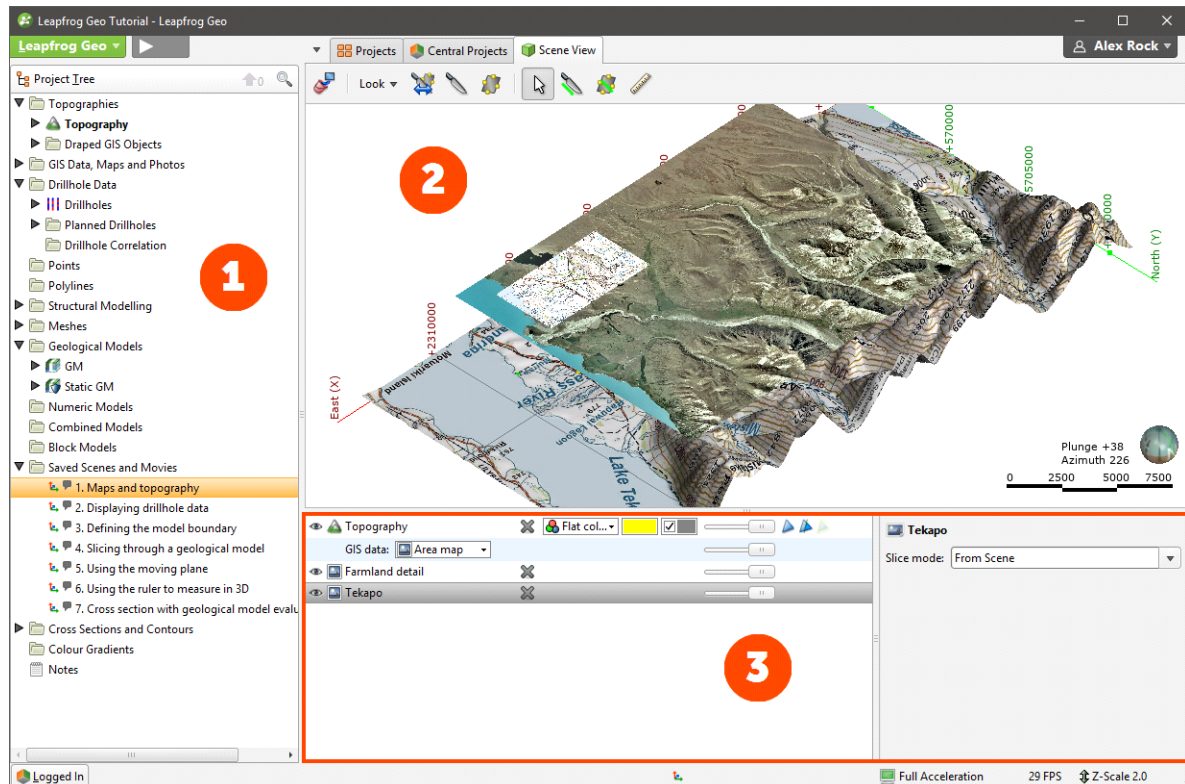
Leapfrog Geo Tutorial - Leapfrog Geo

Leapfrog Geo

Projects
Central Projects
Scene View
Alex Rock

Project Tree

Topographies
Topography
Draped GIS Objects
GIS Data, Maps and Photos
Drillhole Data
Drillholes
Planned Drillholes
Drillhole Correlation
Points
Polylines
Structural Modelling
Meshes
Geological Models
GM
Static GM
Numeric Models
Combined Models
Block Models
Saved Scenes and Movies
1. Maps and topography
2. Displaying drillhole data
3. Defining the model boundary
4. Slicing through a geological model
5. Using the moving plane
6. Using the ruler to measure in 3D
7. Cross section with geological model evalu
Cross Sections and Contours
Colour Gradients
Notes

1

Look

2

+570000
5705000
+2310000
East (X)
North (Y)
Lake Tek

Plunge +38
Azimuth 226
0 2500 5000 7500

Topography
Flat col...
GIS data: Area map
Farmland detail
Tekapo

Tekapo
Slice mode: From Scene

3

Logged In
Full Acceleration
29 FPS
Z-Scale 2.0